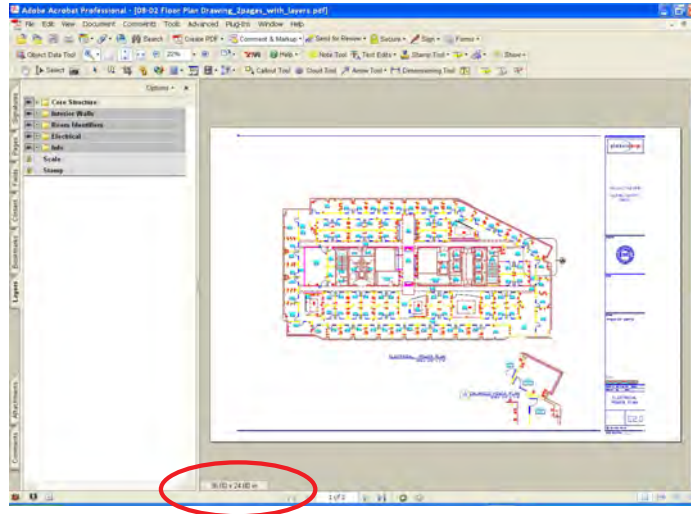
Adobe Acrobat Professional - [08-02 Floor Plan Drawing_2pages_with_layers.pdf]

File Edit View Document Comments Tools Advanced Plug-Ins Window Help

Search Create PDF Comment & Markup Send for Review Secure Sign Forms

Object Data Tool 20% Help Note Tool Text Edits Stamp Tool Show

Select Callout Tool Cloud Tool Arrow Tool Dimensioning Tool

Options

Core Structure
Interior Walls
Room Identifiers
Electrical
Info
Scale
Stamp

Bookmarks Signatures Pages Fields Content Layers Attachments Comments

36.00 x 24.00 in

1 of 2